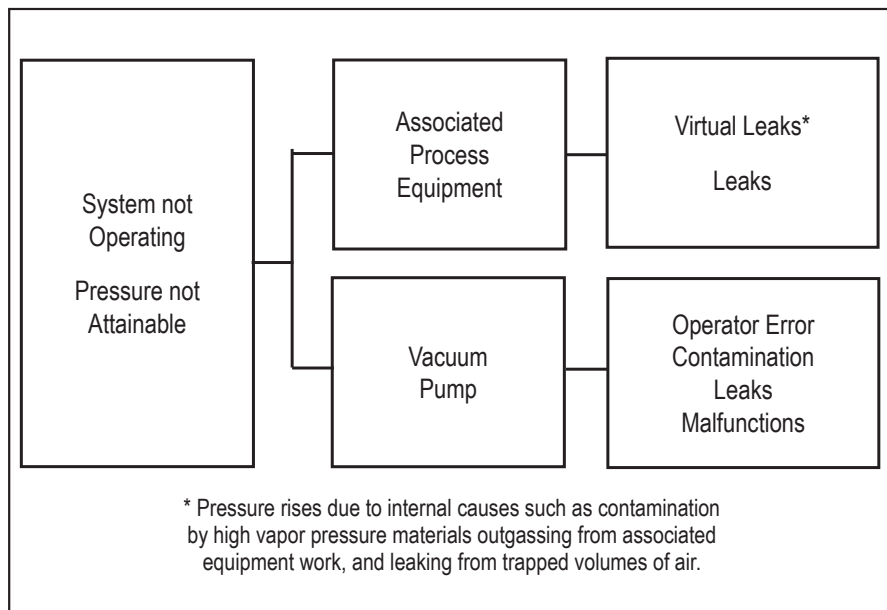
System not Operating

Pressure not Attainable

Associated Process Equipment

Virtual Leaks*

Leaks

Vacuum Pump

Operator Error
Contamination
Leaks
Malfunctions

* Pressure rises due to internal causes such as contamination by high vapor pressure materials outgassing from associated equipment work, and leaking from trapped volumes of air.